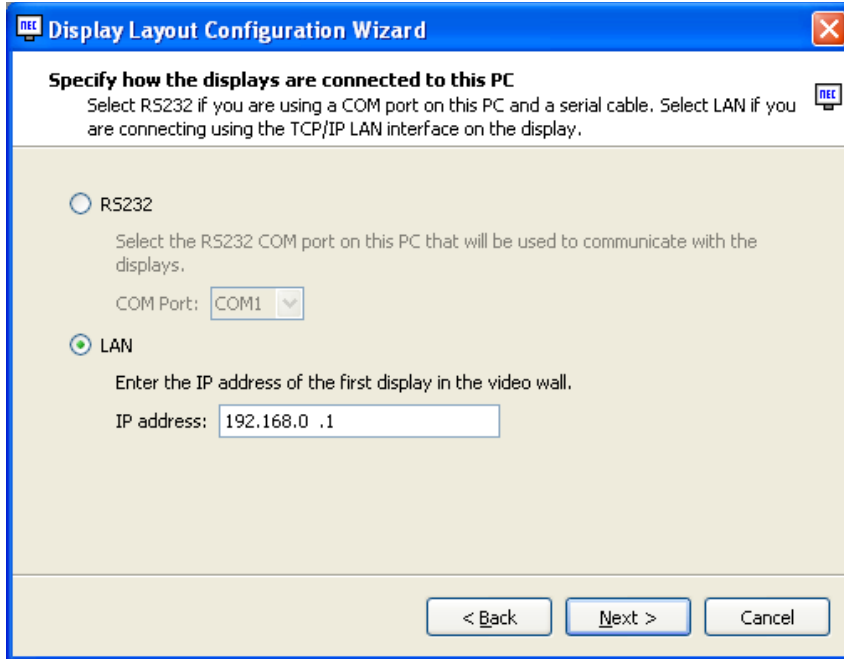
NEC Display Layout Configuration Wizard

Specify how the displays are connected to this PC

Select RS232 if you are using a COM port on this PC and a serial cable. Select LAN if you are connecting using the TCP/IP LAN interface on the display.

NEC

RS232

Select the RS232 COM port on this PC that will be used to communicate with the displays.

COM Port: COM1

LAN

Enter the IP address of the first display in the video wall.

IP address: 192.168.0 .1

< Back

Next >

Cancel